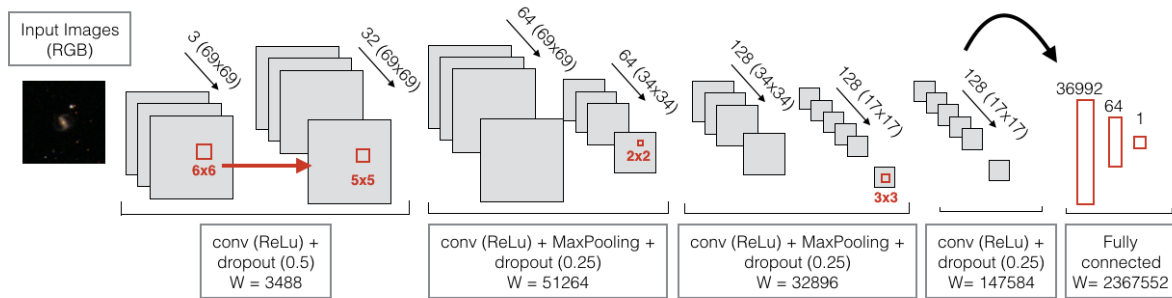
Input Images (RGB)

3 (69x69)

32 (69x69)

6x6

5x5

64 (69x69)

64 (34x34)

2x2

128 (34x34)

128 (17x17)

3x3

128 (17x17)

36992

64

1

conv (ReLu) + dropout (0.5) W = 3488

conv (ReLu) + MaxPooling + dropout (0.25) W = 51264

conv (ReLu) + MaxPooling + dropout (0.25) W = 32896

conv (ReLu) + dropout (0.25) W= 147584

Fully connected W= 2367552